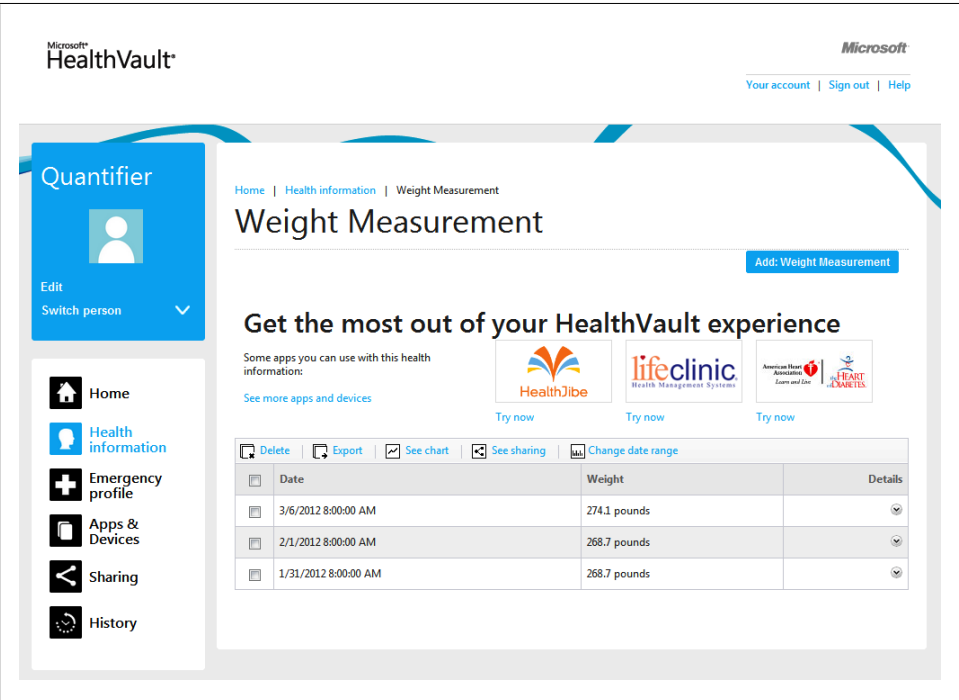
Microsoft® HealthVault®

Microsoft

Your account | Sign out | Help

Quantifier

Edit

Switch person

Home

Health information

Emergency profile

Apps & Devices

Sharing

History

Home | Health information | Weight Measurement

Weight Measurement

Add: Weight Measurement

Get the most out of your HealthVault experience

Some apps you can use with this health information:

See more apps and devices

HealthJibe

Try now

lifeclinic. Health Management Systems

Try now

American Heart Association Learn and Live | the HEART of DIABETES

Try now

Delete | Export | See chart | See sharing | Change date range

| | Date | Weight | Details |
|---|---|---|---|
| | 3/6/2012 8:00:00 AM | 274.1 pounds | |
| | 2/1/2012 8:00:00 AM | 268.7 pounds | |
| | 1/31/2012 8:00:00 AM | 268.7 pounds | |